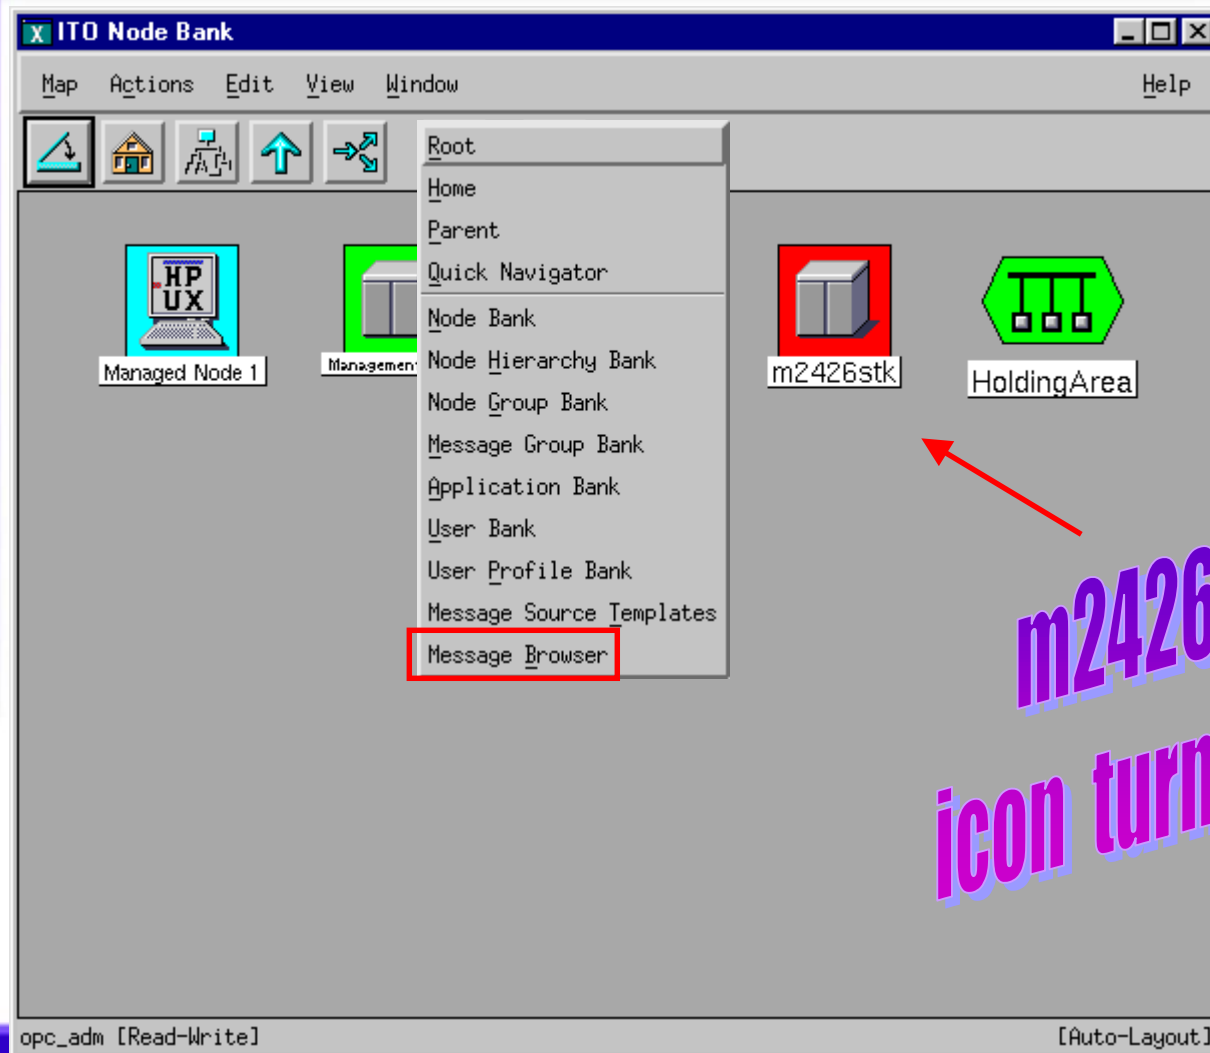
ITO Node Bank

Map Actions Edit View Window Help

Root
Home
Parent
Quick Navigator
Node Bank
Node Hierarchy Bank
Node Group Bank
Message Group Bank
Application Bank
User Bank
User Profile Bank
Message Source Templates
Message Browser

HP UX
Managed Node 1
Management
m2426stk
HoldingArea

m2426
icon turn

opc_adm [Read-Write]
[Auto-Layout]